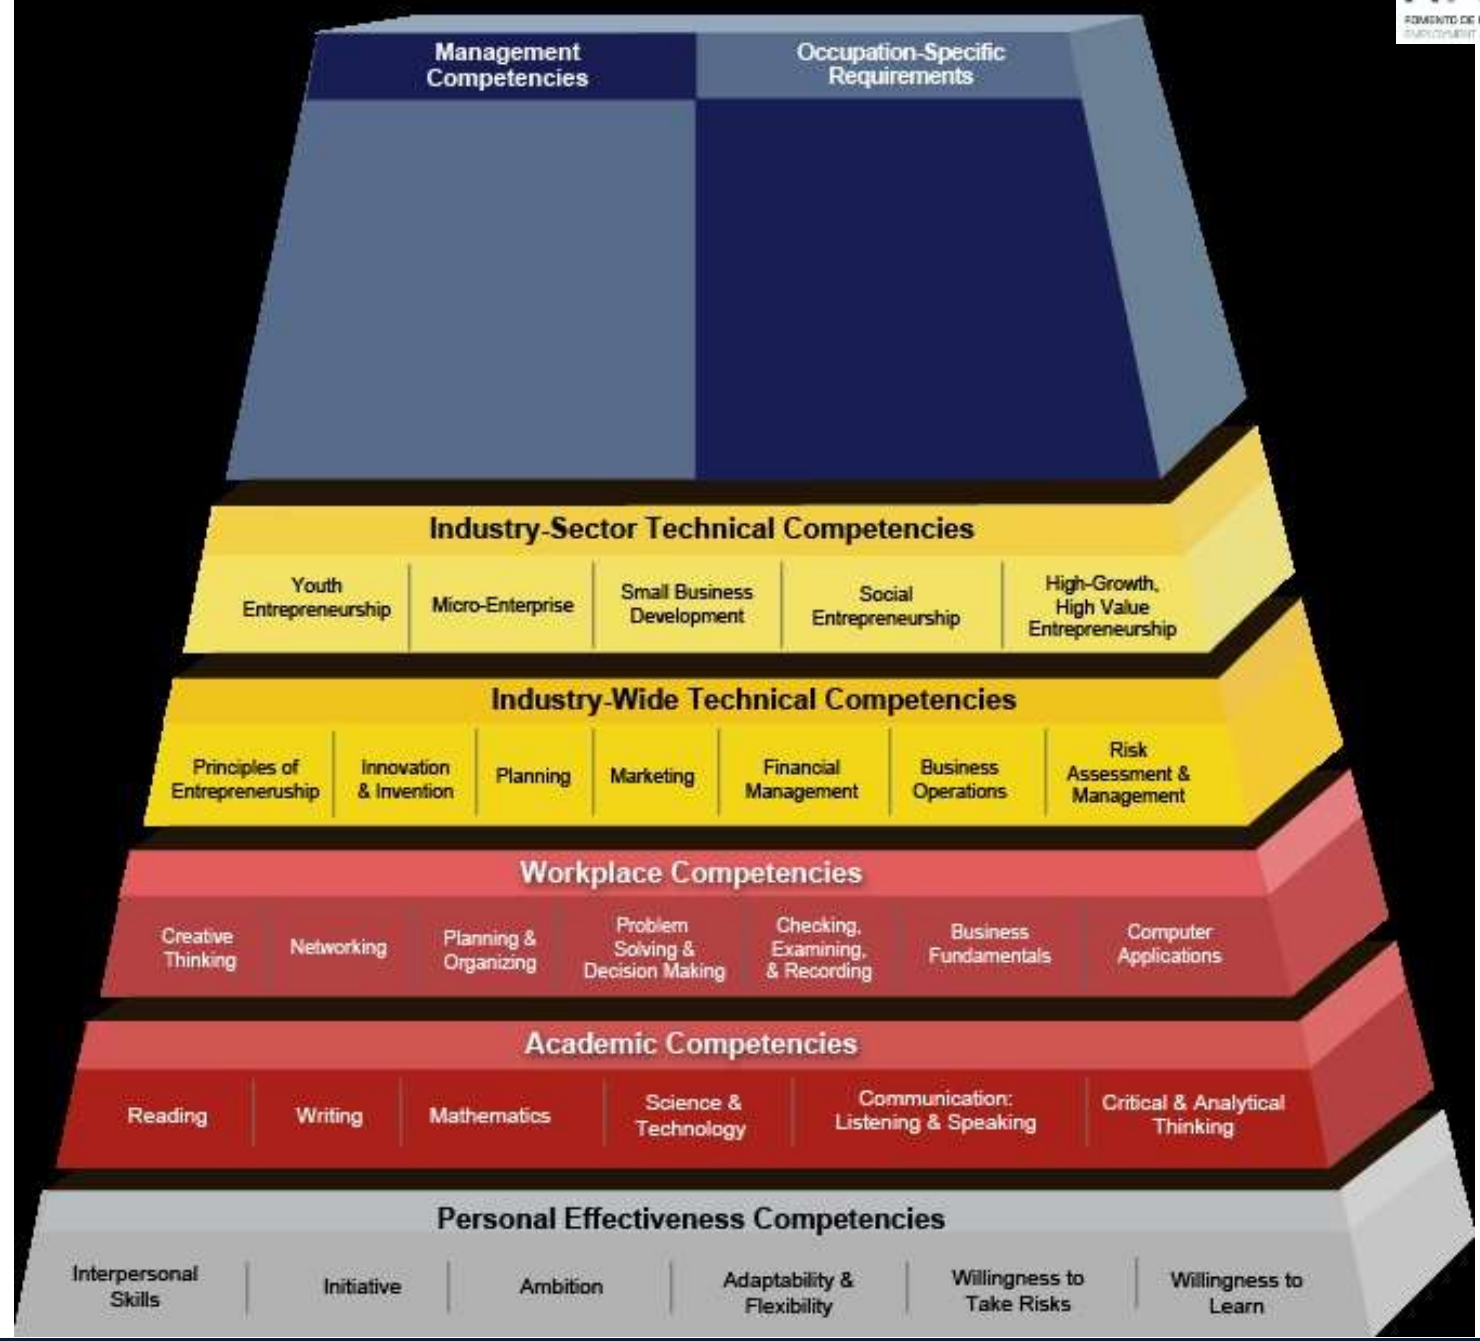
FOMENTO DE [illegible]
EMPLOYMENT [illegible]

Management Competencies

Occupation-Specific Requirements

Industry-Sector Technical Competencies

Youth Entrepreneurship | Micro-Enterprise | Small Business Development | Social Entrepreneurship | High-Growth, High Value Entrepreneurship

Industry-Wide Technical Competencies

Principles of Entrepreneurship | Innovation & Invention | Planning | Marketing | Financial Management | Business Operations | Risk Assessment & Management

Workplace Competencies

Creative Thinking | Networking | Planning & Organizing | Problem Solving & Decision Making | Checking, Examining, & Recording | Business Fundamentals | Computer Applications

Academic Competencies

Reading | Writing | Mathematics | Science & Technology | Communication: Listening & Speaking | Critical & Analytical Thinking

Personal Effectiveness Competencies

Interpersonal Skills | Initiative | Ambition | Adaptability & Flexibility | Willingness to Take Risks | Willingness to Learn